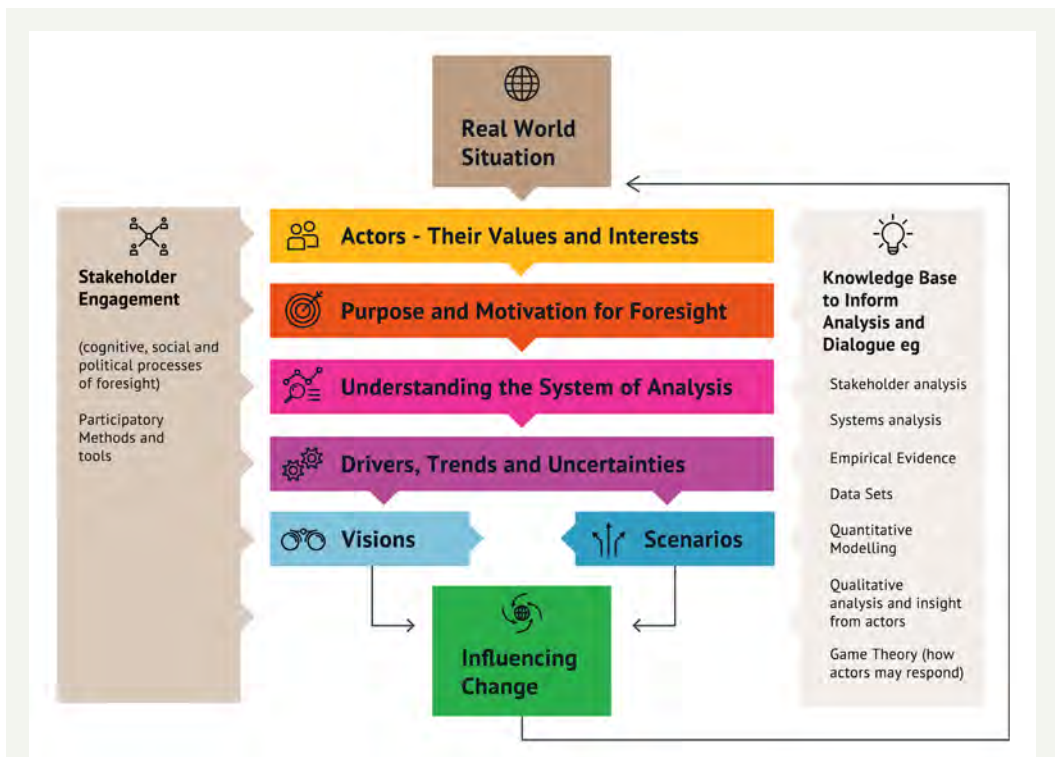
Real World Situation

Stakeholder Engagement

(cognitive, social and political processes of foresight)

Participatory Methods and tools

Actors - Their Values and Interests

Purpose and Motivation for Foresight

Understanding the System of Analysis

Drivers, Trends and Uncertainties

Visions

Scenarios

Influencing Change

Knowledge Base to Inform Analysis and Dialogue eg

Stakeholder analysis

Systems analysis

Empirical Evidence

Data Sets

Quantitative Modelling

Qualitative analysis and insight from actors

Game Theory (how actors may respond)